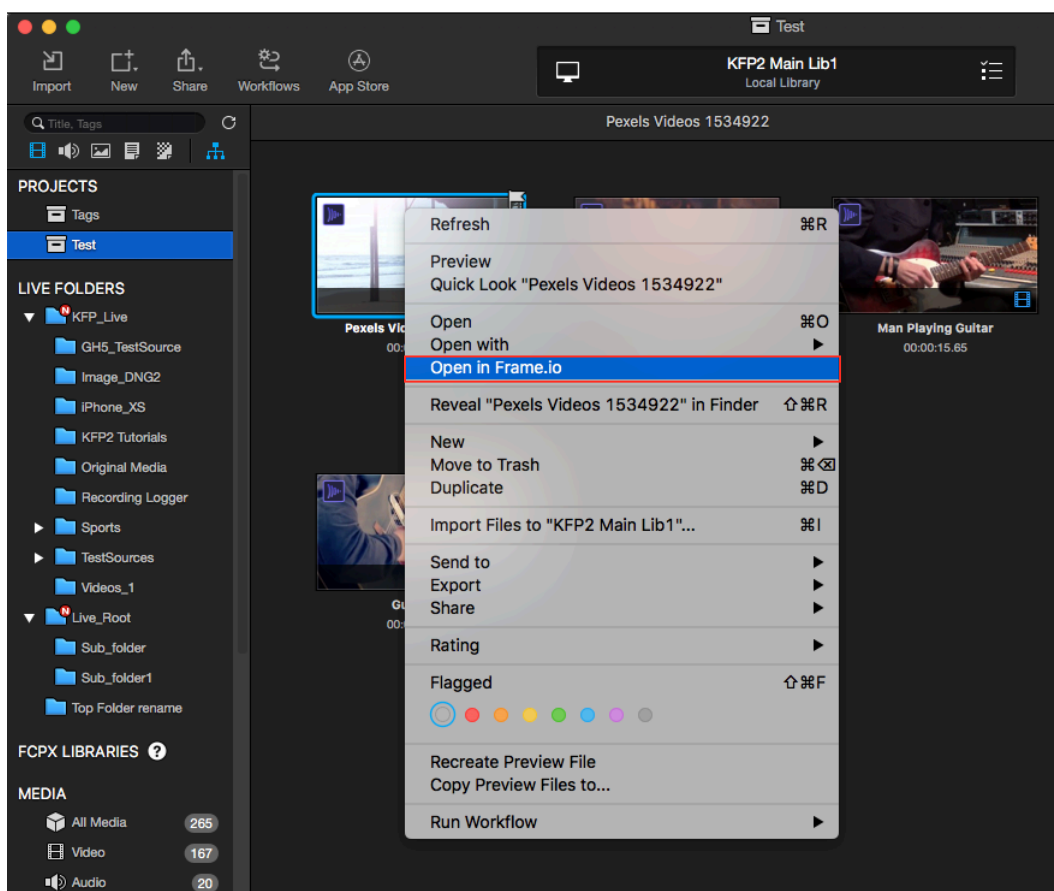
Test

Import New Share Workflows App Store

KFP2 Main Lib1
Local Library

Title, Tags

Pexels Videos 1534922

PROJECTS
Tags
Test

LIVE FOLDERS
KFP_Live
GH5_TestSource
Image_DNG2
iPhone_XS
KFP2 Tutorials
Original Media
Recording Logger
Sports
TestSources
Videos_1
Live_Root
Sub_folder
Sub_folder1
Top Folder rename

FCPX LIBRARIES

MEDIA
All Media 265
Video 167
Audio 20

Pexels Vid
00:

Man Playing Guitar
00:00:15.65

Gu
00:

Refresh ⌘R
Preview
Quick Look "Pexels Videos 1534922"
Open ⌘O
Open with
Open in Frame.io
Reveal "Pexels Videos 1534922" in Finder ⇧⌘R
New
Move to Trash ⌘⌫
Duplicate ⌘D
Import Files to "KFP2 Main Lib1"... ⌘I
Send to
Export
Share
Rating
Flagged ⇧⌘F
Recreate Preview File
Copy Preview Files to...
Run Workflow